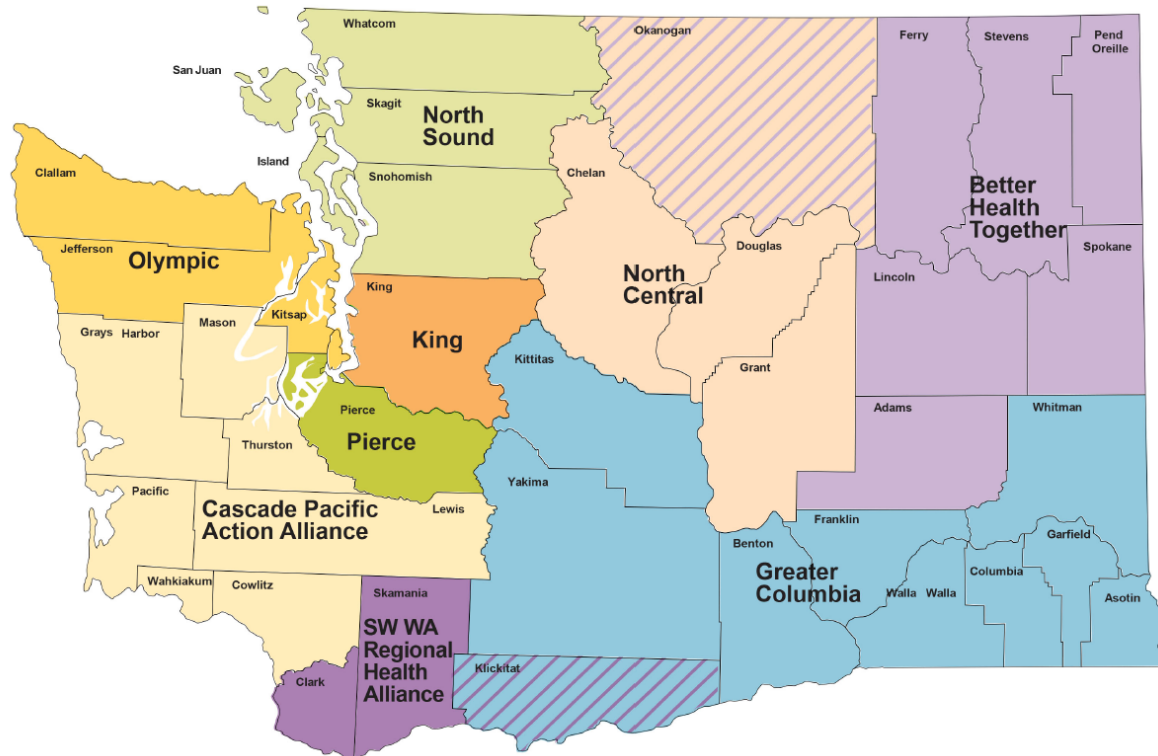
Whatcom
Okanogan
Ferry
Stevens
Pend Oreille
San Juan
Skagit
North Sound
Island
Clallam
Snohomish
Chelan
Better Health Together
Jefferson
Olympic
Douglas
Spokane
North Central
Lincoln
King
Mason
Kitsap
Grays Harbor
King
Kittitas
Grant
Pierce
Adams
Whitman
Thurston
Pierce
Yakima
Pacific
Cascade Pacific Action Alliance
Lewis
Franklin
Benton
Garfield
Wahkiakum
Cowlitz
Greater Columbia
Columbia
Walla Walla
Asotin
Skamania
SW WA Regional Health Alliance
Klickitat
Clark